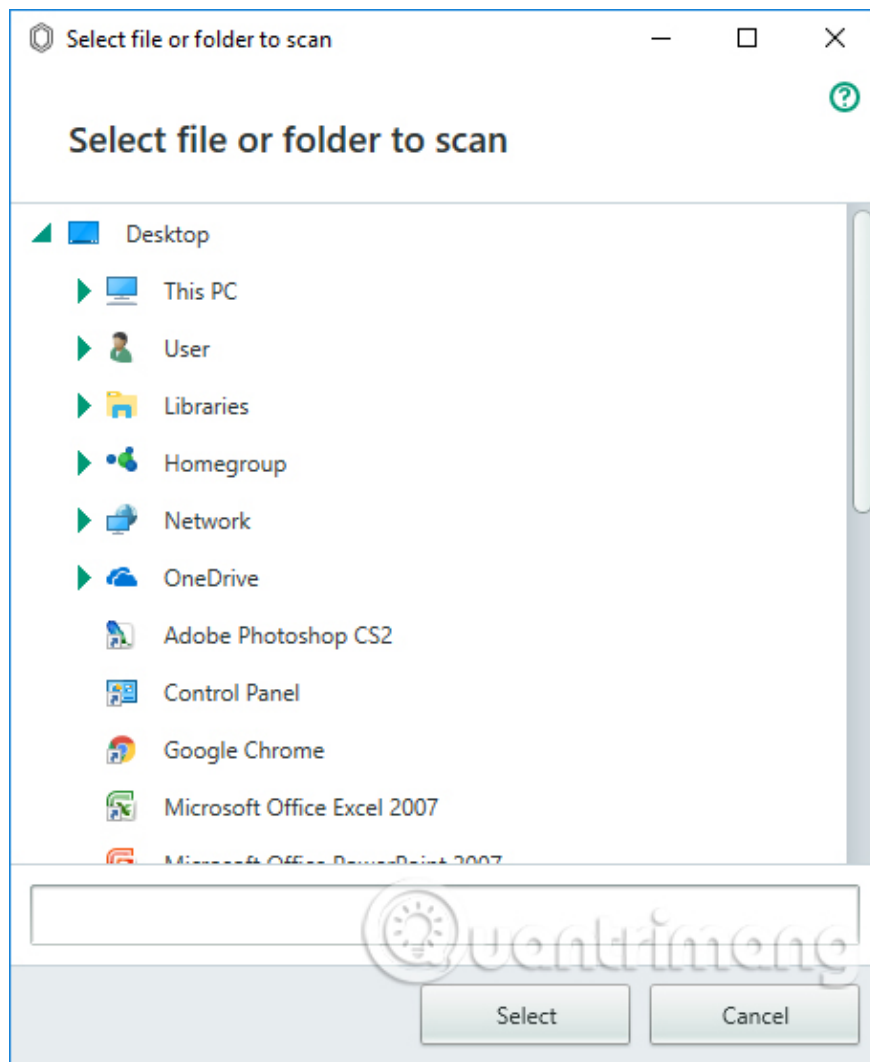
Select file or folder to scan

Select file or folder to scan

Desktop
This PC
User
Libraries
Homegroup
Network
OneDrive
Adobe Photoshop CS2
Control Panel
Google Chrome
Microsoft Office Excel 2007
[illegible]

Quantrimang

Select
Cancel